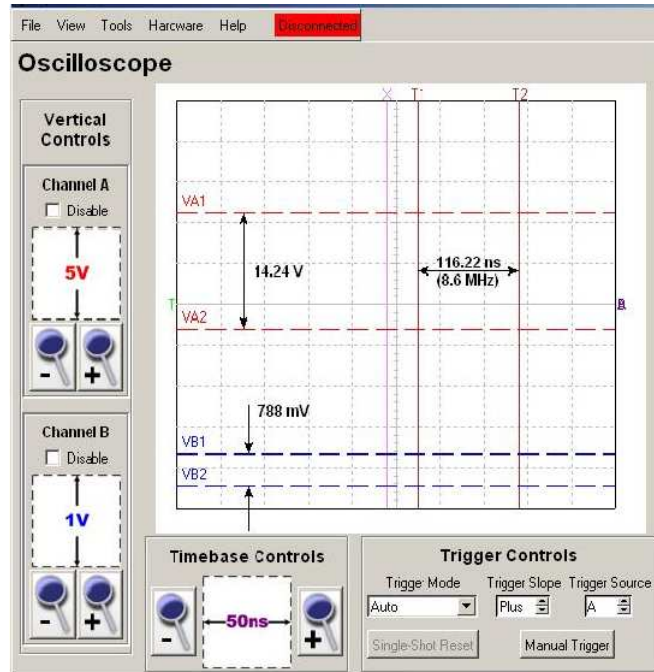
File View Tools Harcware Help Disconnected

Oscilloscope

Vertical Controls

Channel A

Disable

5V

-

+

Channel B

Disable

1V

-

+

X T1 T2

VA1

14.24 V

116.22 ns (8.6 MHz)

T

VA2

B

788 mV

VB1

VB2

Timebase Controls

-

50ns

+

Trigger Controls

Trigger Mode Trigger Slope Trigger Source

Auto

Plus

A

Single-Shot Reset

Manual Trigger